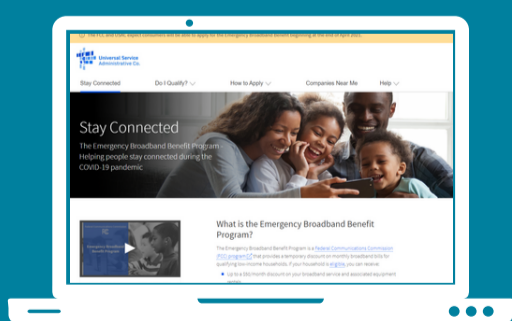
The FCC and USAC expect consumers will be able to apply for the Emergency Broadband Benefit beginning at the end of April 2021.

Universal Service Administrative Co.

Stay Connected | Do I Qualify? | How to Apply | Companies Near Me | Help

Stay Connected

The Emergency Broadband Benefit Program - Helping people stay connected during the COVID-19 pandemic

Emergency Broadband Benefit Program

What is the Emergency Broadband Benefit Program?

The Emergency Broadband Benefit Program is a Federal Communications Commission (FCC) program that provides a temporary discount on monthly broadband bills for qualifying low-income households. If your household is eligible, you can receive:

Up to a $50/month discount on your broadband service and associated equipment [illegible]